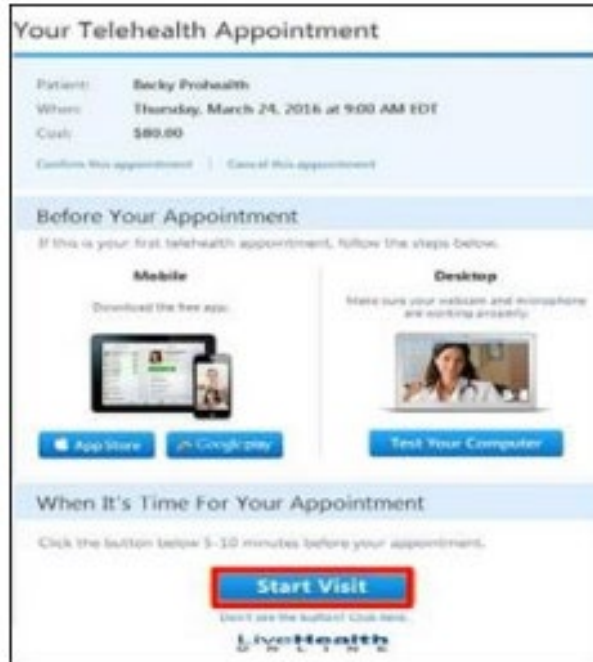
Your Telehealth Appointment

Patient: Becky Prohealth
When: Thursday, March 24, 2016 at 9:00 AM EDT
Cost: $80.00

Confirm this appointment | Cancel this appointment

Before Your Appointment

If this is your first telehealth appointment, follow the steps below.

Mobile

Download the free app:

App Store

Google play

Desktop

Make sure your webcam and microphone are working properly:

Test Your Computer

When It's Time For Your Appointment

Click the button below 5-10 minutes before your appointment.

Start Visit

Don't see the button? Click here.

LiveHealth ONLINE